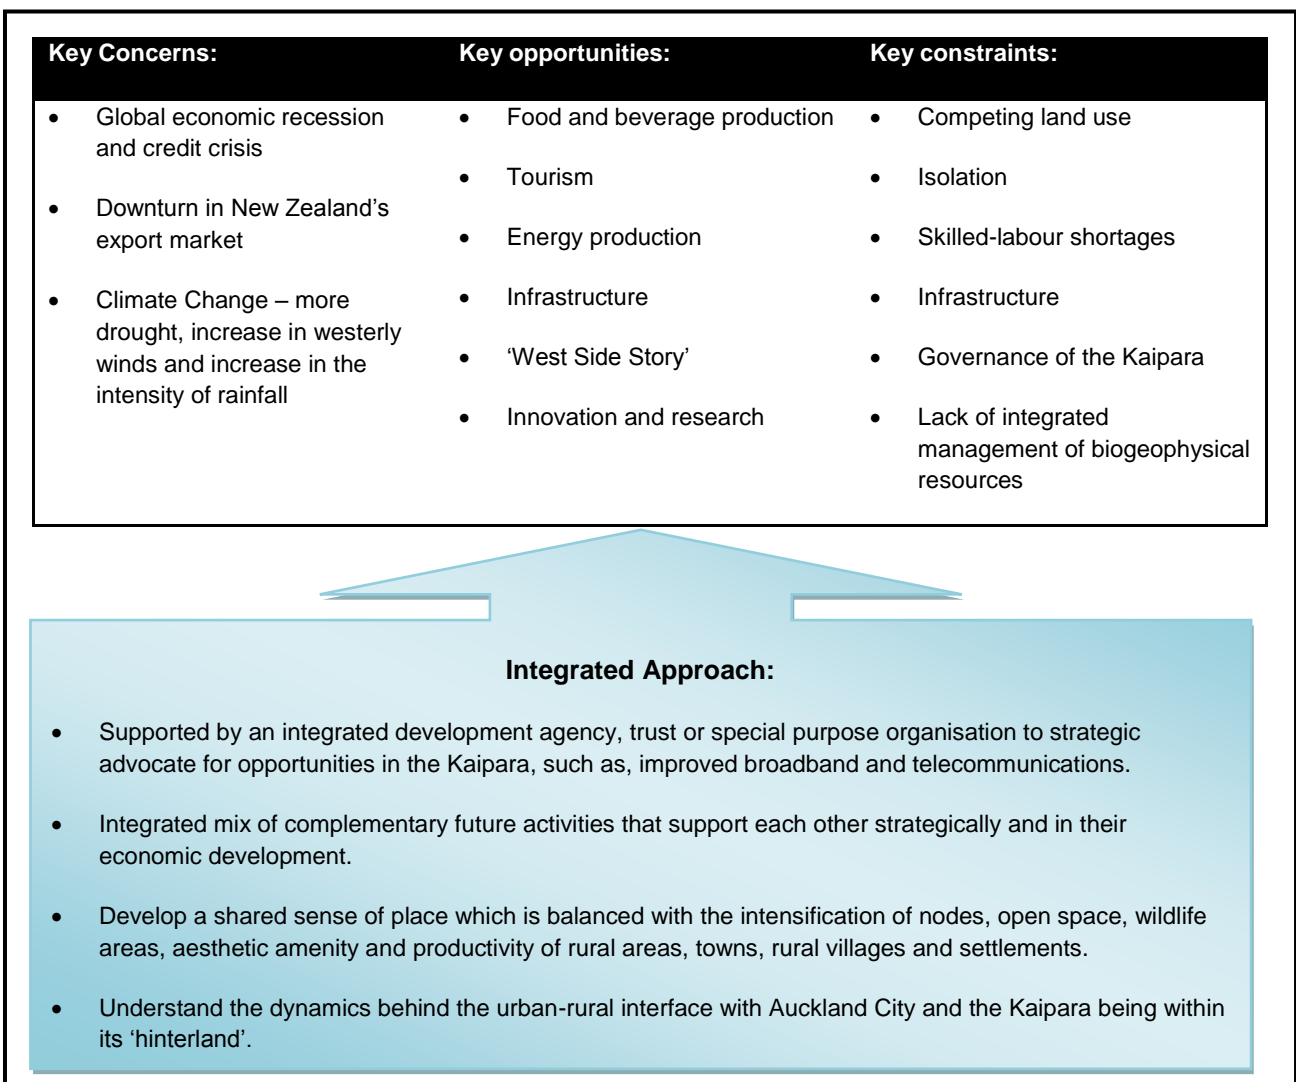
| Key Concerns: | Key opportunities: | Key constraints: |
|---|---|---|
| • Global economic recession and credit crisis<br>• Downturn in New Zealand's export market<br>• Climate Change – more drought, increase in westerly winds and increase in the intensity of rainfall | • Food and beverage production<br>• Tourism<br>• Energy production<br>• Infrastructure<br>• 'West Side Story'<br>• Innovation and research | • Competing land use<br>• Isolation<br>• Skilled-labour shortages<br>• Infrastructure<br>• Governance of the Kaipara<br>• Lack of integrated management of biogeophysical resources |

**Integrated Approach:**

- Supported by an integrated development agency, trust or special purpose organisation to strategic advocate for opportunities in the Kaipara, such as, improved broadband and telecommunications.

- Integrated mix of complementary future activities that support each other strategically and in their economic development.

- Develop a shared sense of place which is balanced with the intensification of nodes, open space, wildlife areas, aesthetic amenity and productivity of rural areas, towns, rural villages and settlements.

- Understand the dynamics behind the urban-rural interface with Auckland City and the Kaipara being within its 'hinterland'.